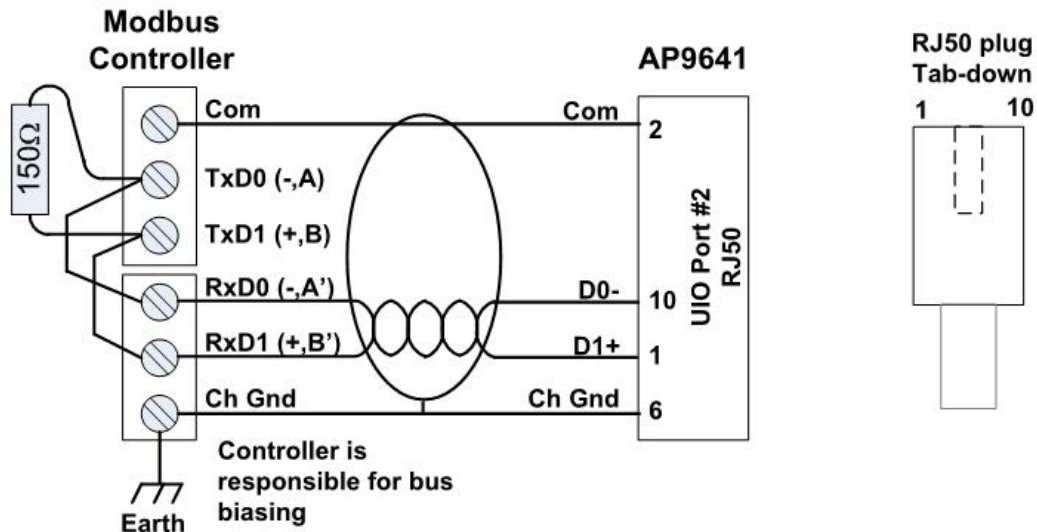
Modbus Controller

150Ω

Com

TxD0 (-,A)

TxD1 (+,B)

RxD0 (-,A')

RxD1 (+,B')

Ch Gnd

Earth

Controller is responsible for bus biasing

AP9641

Com

D0-

D1+

Ch Gnd

2

10

1

6

UIO Port #2 RJ50

RJ50 plug Tab-down

1

10